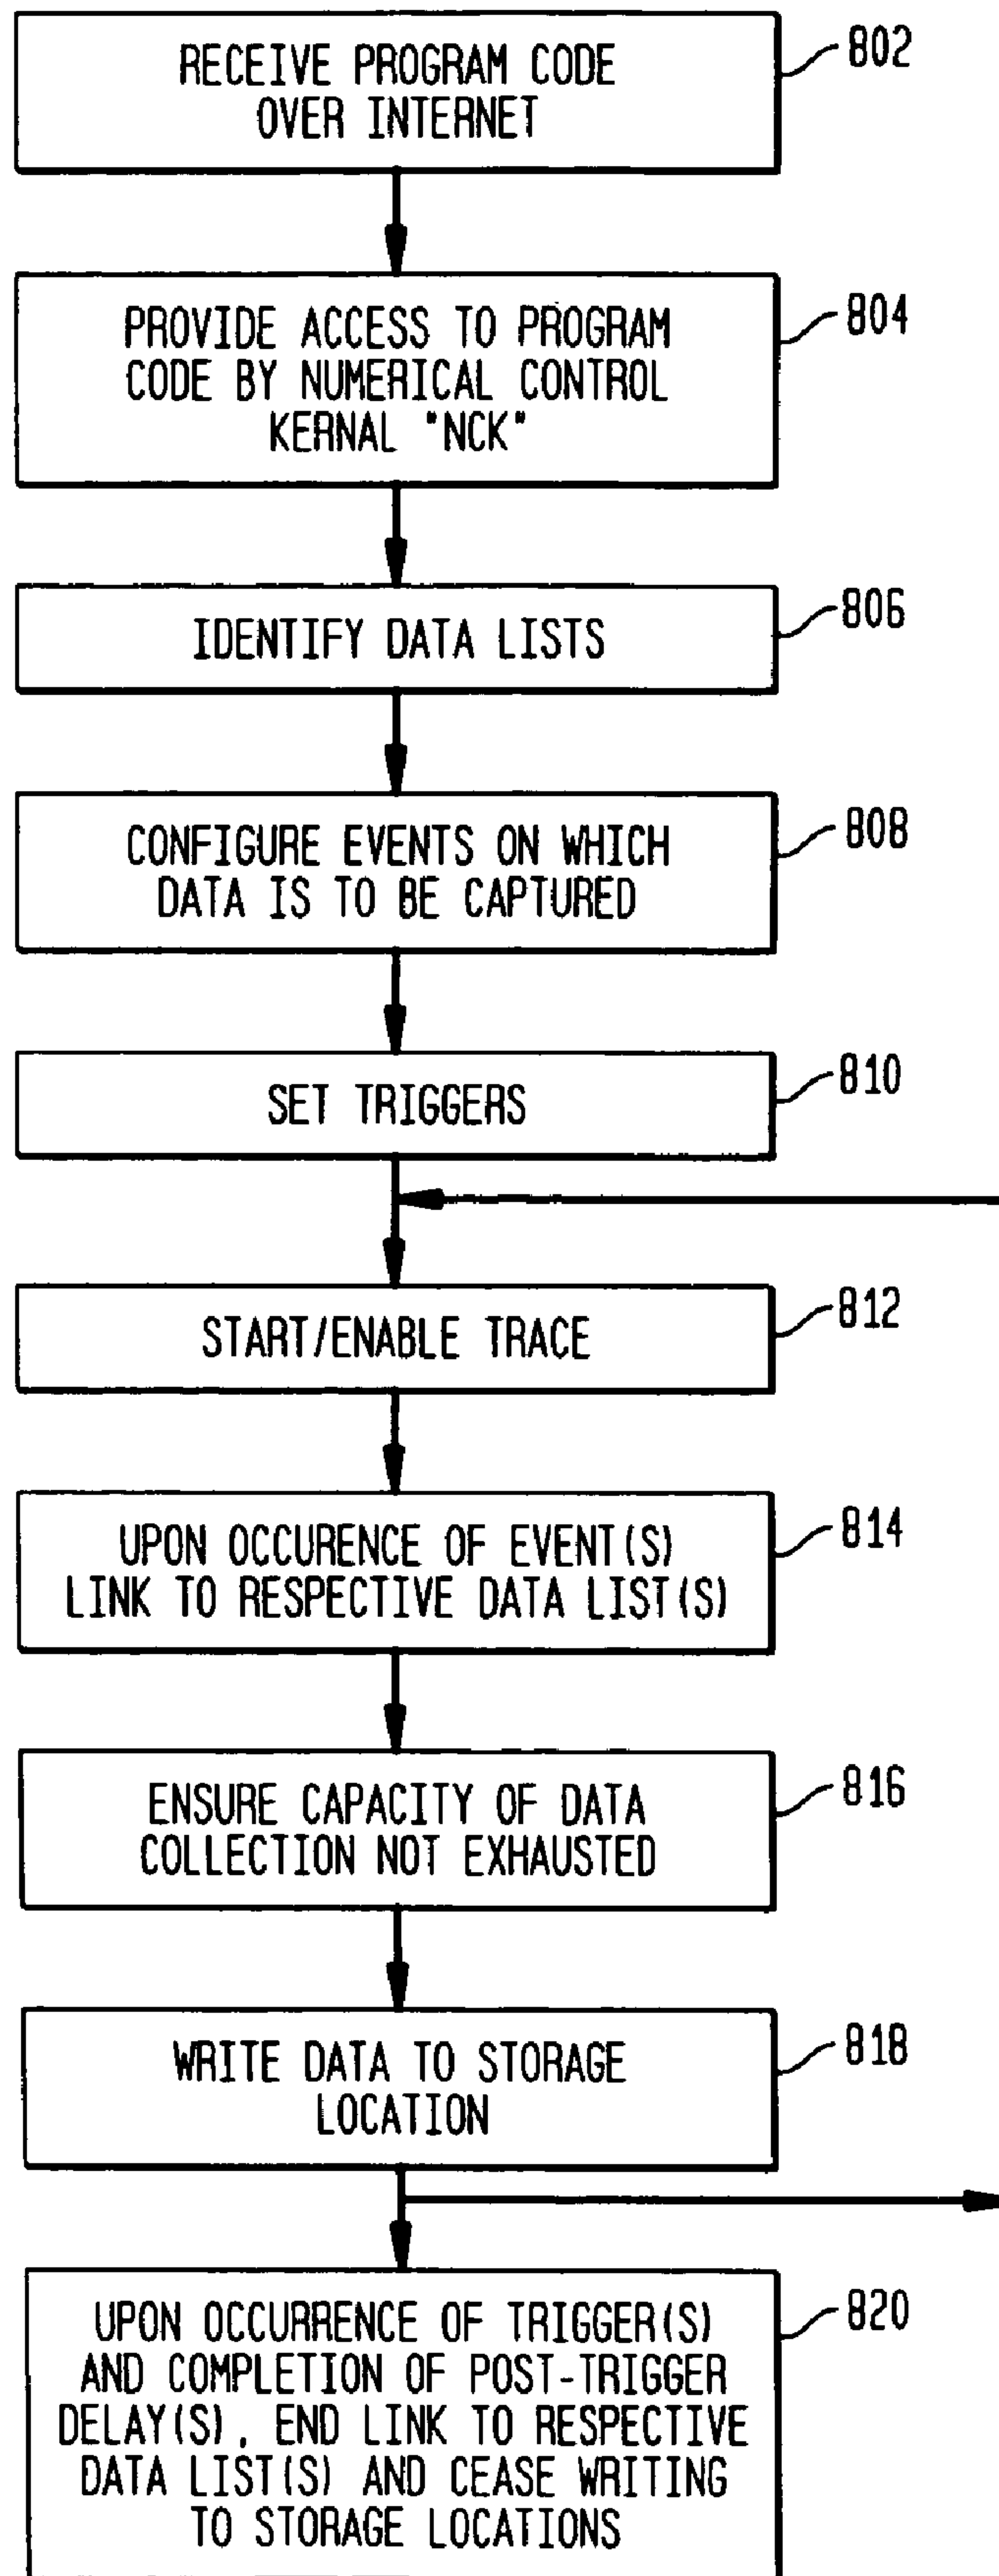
RECEIVE PROGRAM CODE OVER INTERNET

802

PROVIDE ACCESS TO PROGRAM CODE BY NUMERICAL CONTROL KERNAL "NCK"

804

IDENTIFY DATA LISTS

806

CONFIGURE EVENTS ON WHICH DATA IS TO BE CAPTURED

808

SET TRIGGERS

810

START/ENABLE TRACE

812

UPON OCCURENCE OF EVENT(S) LINK TO RESPECTIVE DATA LIST(S)

814

ENSURE CAPACITY OF DATA COLLECTION NOT EXHAUSTED

816

WRITE DATA TO STORAGE LOCATION

818

UPON OCCURRENCE OF TRIGGER(S) AND COMPLETION OF POST-TRIGGER DELAY(S), END LINK TO RESPECTIVE DATA LIST(S) AND CEASE WRITING TO STORAGE LOCATIONS

820